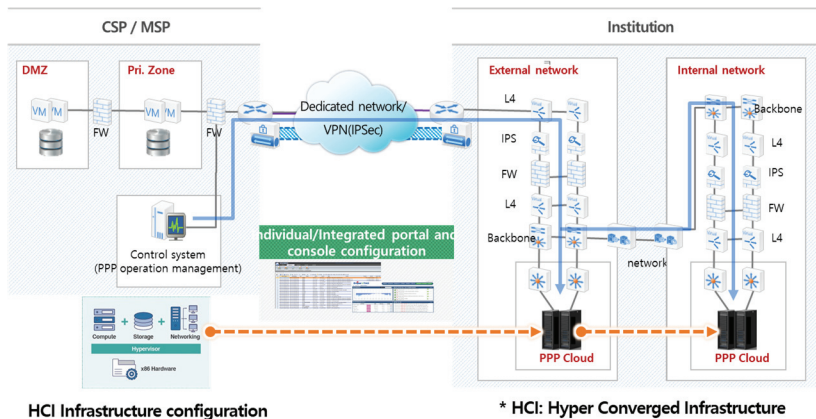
CSP / MSP

Institution

DMZ

VM VM

FW

Pri. Zone

VM VM

FW

Dedicated network/ VPN(IPSec)

External network

L4

IPS

FW

L4

Backbone

Internal network

Backbone

L4

IPS

FW

L4

network

Control system (PPP operation management)

ndividual/Integrated portal and console configuration

Compute + Storage + Networking

Hypervisor

x86 Hardware

PPP Cloud

PPP Cloud

HCI Infrastructure configuration

* HCI: Hyper Converged Infrastructure